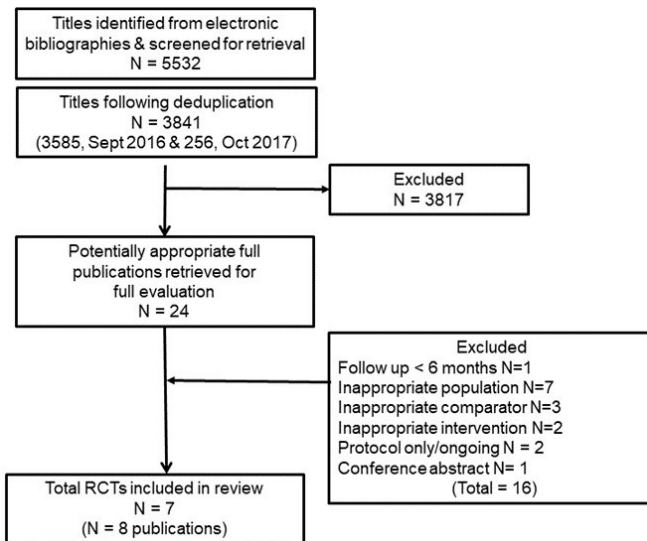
Titles identified from electronic bibliographies & screened for retrieval
N = 5532

Titles following deduplication
N = 3841
(3585, Sept 2016 & 256, Oct 2017)

Excluded
N = 3817

Potentially appropriate full publications retrieved for full evaluation
N = 24

Excluded
Follow up < 6 months N=1
Inappropriate population N=7
Inappropriate comparator N=3
Inappropriate intervention N=2
Protocol only/ongoing N = 2
Conference abstract N= 1
(Total = 16)

Total RCTs included in review
N = 7
(N = 8 publications)